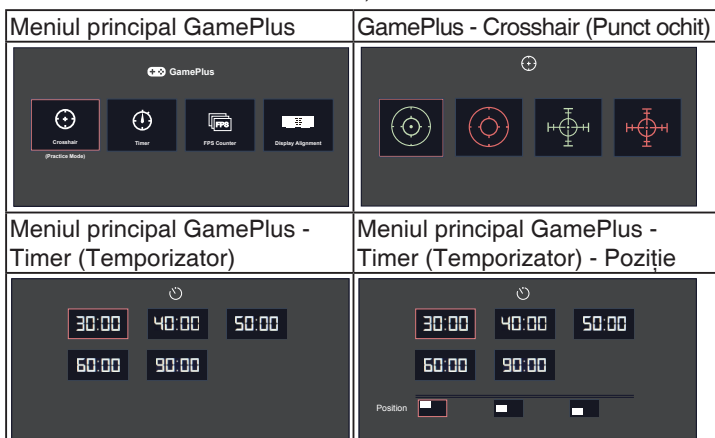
| Meniul principal GamePlus | GamePlus - Crosshair (Punct ochit) |
|---|---|
| GamePlus<br>Crosshair<br>(Practice Mode)<br>Timer<br>FPS<br>FPS Counter<br>Display Alignment | |
| Meniul principal GamePlus - Timer (Temporizator) | Meniul principal GamePlus - Timer (Temporizator) - Poziție |
| 30:00 40:00 50:00<br>60:00 90:00 | 30:00 40:00 50:00<br>60:00 90:00<br>Position |